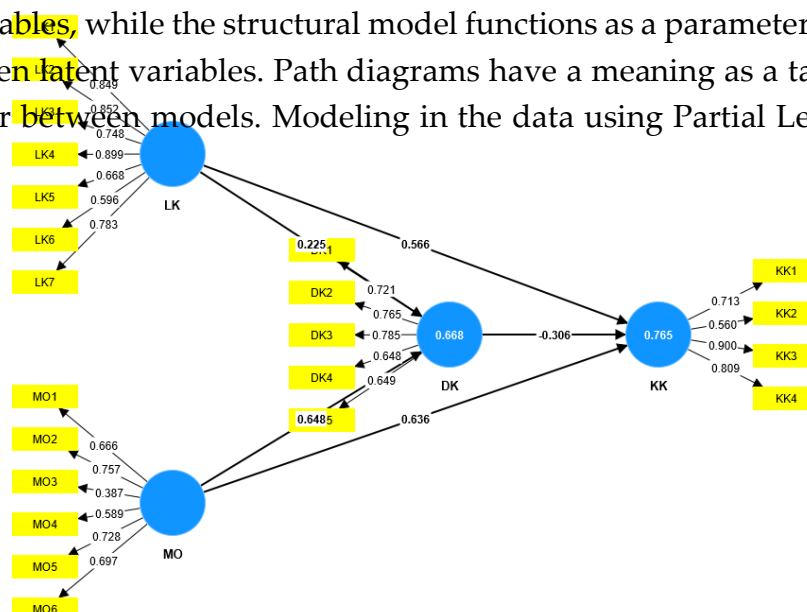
ables, while the structural model functions as a parameter en latent variables. Path diagrams have a meaning as a ta r between models. Modeling in the data using Partial Le

0.849
0.852
0.748
LK4
0.899
0.668
LK5
0.596
0.783
LK6
LK7
LK

0.225
DK1
0.566
DK2
0.721
0.765
DK3
0.785
0.668
-0.306
0.765
0.648
DK4
0.649
DK
KK
0.648
5
0.636

KK1
0.713
KK2
0.560
0.900
KK3
0.809
KK4

MO1
MO2
0.666
0.757
MO3
0.387
MO4
0.589
0.728
MO5
0.697
MO
MO6